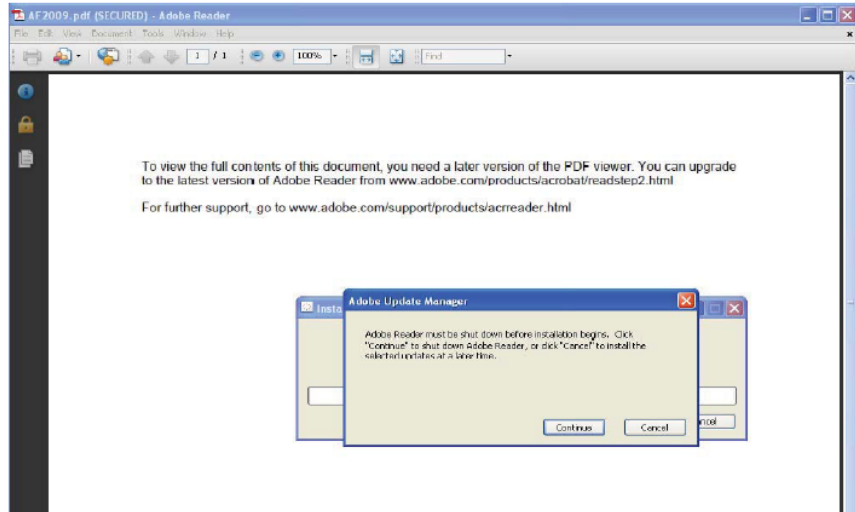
AF2009.pdf (SECURED) - Adobe Reader

File Edit View Document Tools Window Help

1 / 1

100%

Find

To view the full contents of this document, you need a later version of the PDF viewer. You can upgrade to the latest version of Adobe Reader from www.adobe.com/products/acrobat/readstep2.html

For further support, go to www.adobe.com/support/products/acrreader.html

Insta

Adobe Update Manager

Adobe Reader must be shut down before installation begins. Click "Continue" to shut down Adobe Reader, or click "Cancel" to install the selected updates at a later time.

Continue

Cancel

ncel